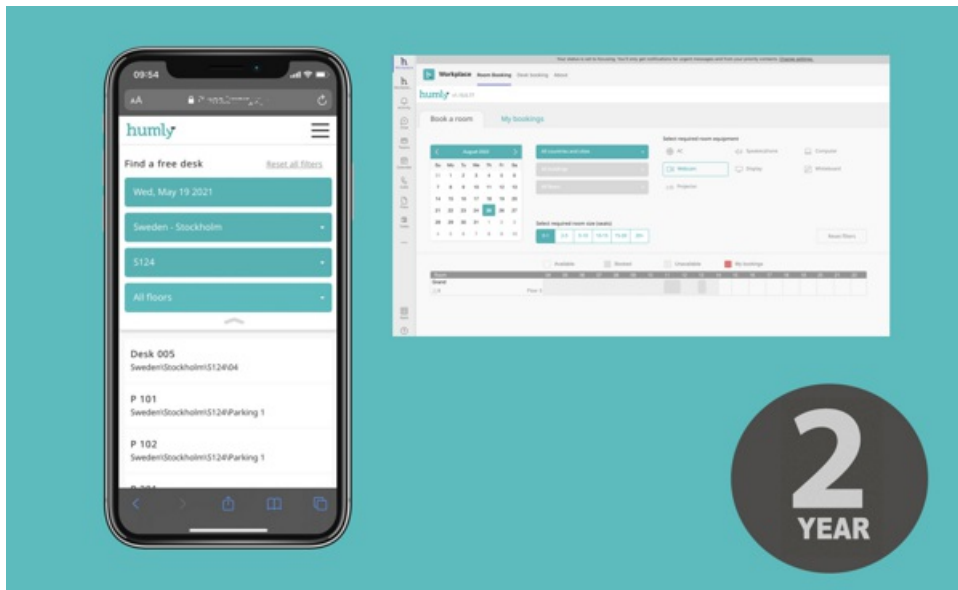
09:54

AA

humly

Find a free desk

Reset all filters

Wed, May 19 2021

Sweden - Stockholm

S124

All floors

Desk 005

Sweden\Stockholm\S124\04

P 101

Sweden\Stockholm\S124\Parking 1

P 102

Sweden\Stockholm\S124\Parking 1

Workplace

Room booking

Desk booking

About

humly

Book a room

My bookings

August 2021

Select required room equipment

Webcam

Display

Projector

Whiteboard

Select required room size (seats)

Reset filters

Available

Booked

Unavailable

My bookings

2

YEAR